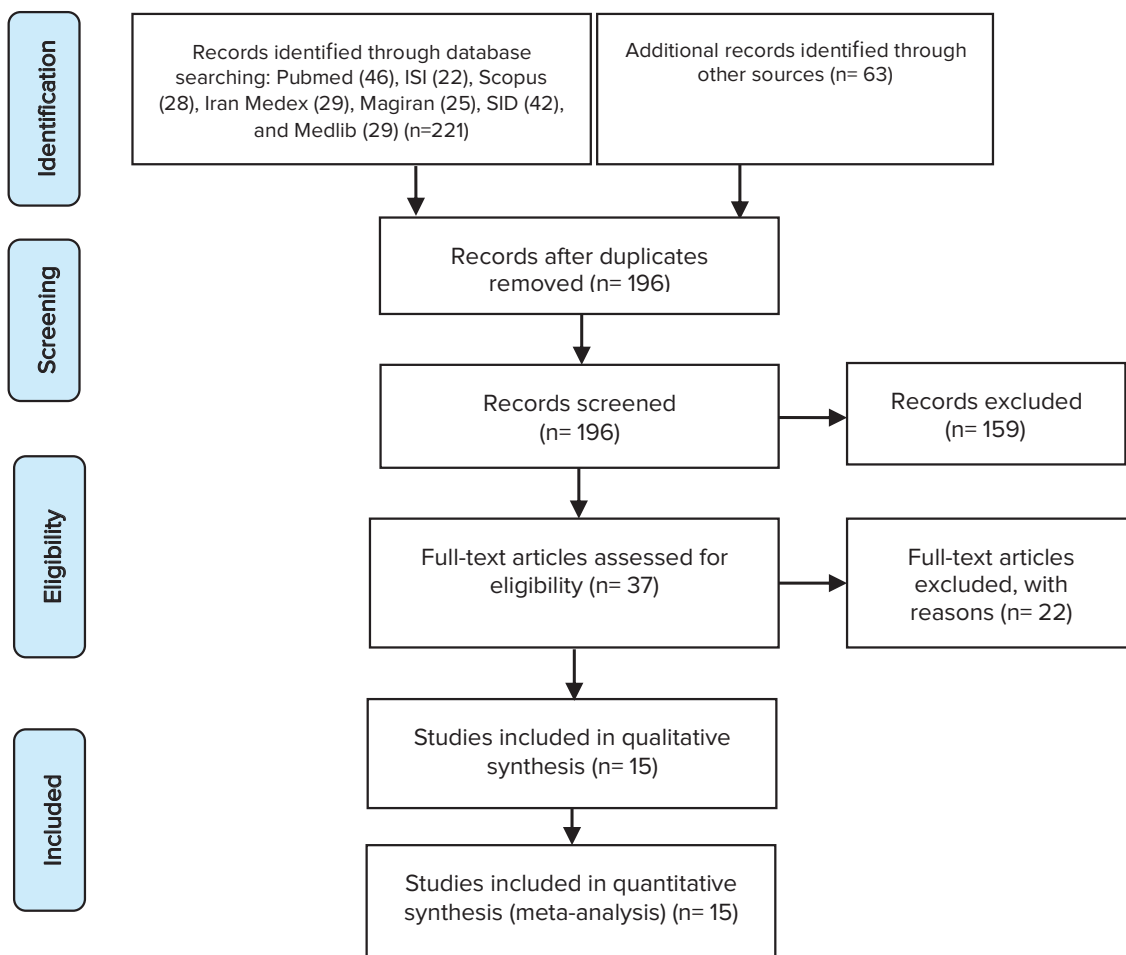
Identification

Records identified through database searching: Pubmed (46), ISI (22), Scopus (28), Iran Medex (29), Magiran (25), SID (42), and Medlib (29) (n=221)

Additional records identified through other sources (n= 63)

Screening

Records after duplicates removed (n= 196)

Records screened (n= 196)

Records excluded (n= 159)

Eligibility

Full-text articles assessed for eligibility (n= 37)

Full-text articles excluded, with reasons (n= 22)

Included

Studies included in qualitative synthesis (n= 15)

Studies included in quantitative synthesis (meta-analysis) (n= 15)